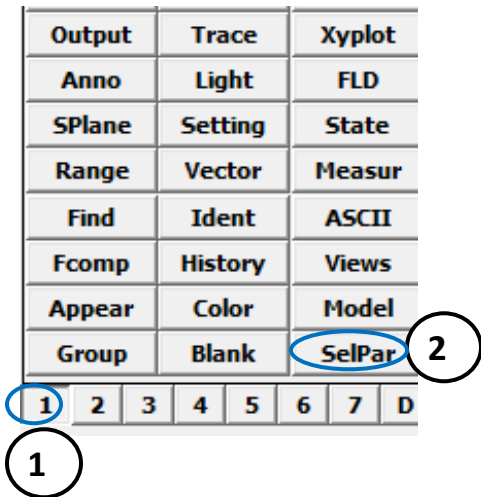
| Output | Trace | Xyplot |
|---|---|---|
| Anno | Light | FLD |
| SPlane | Setting | State |
| Range | Vector | Measur |
| Find | Ident | ASCII |
| Fcomp | History | Views |
| Appear | Color | Model |
| Group | Blank | SelPar |

2

1 2 3 4 5 6 7 D

1